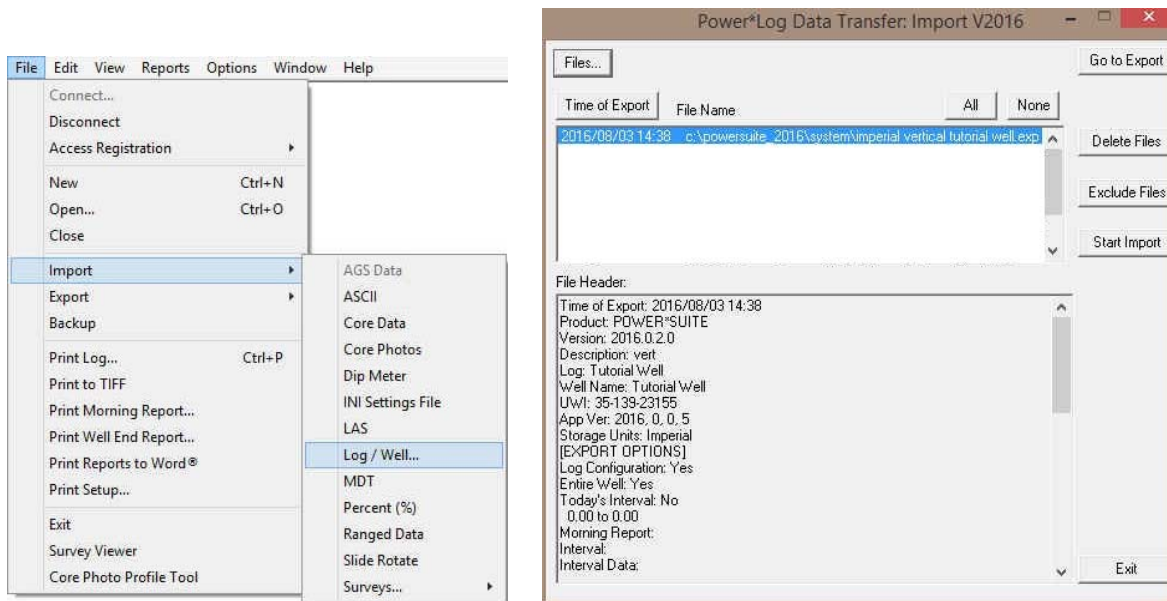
File Edit View Reports Options Window Help

Connect...
Disconnect
Access Registration
New Ctrl+N
Open... Ctrl+O
Close
Import
Export
Backup
Print Log... Ctrl+P
Print to TIFF
Print Morning Report...
Print Well End Report...
Print Reports to Word®
Print Setup...
Exit
Survey Viewer
Core Photo Profile Tool

AGS Data
ASCII
Core Data
Core Photos
Dip Meter
INI Settings File
LAS
Log / Well...
MDT
Percent (%)
Ranged Data
Slide Rotate
Surveys...

Power*Log Data Transfer: Import V2016

Files...
Go to Export
Time of Export
File Name
All
None
2016/08/03 14:38 c:\powersuite_2016\system\imperial vertical tutorial well.exp
Delete Files
Exclude Files
Start Import
File Header:
Time of Export: 2016/08/03 14:38
Product: POWER*SUITE
Version: 2016.0.2.0
Description: vert
Log: Tutorial Well
Well Name: Tutorial Well
UWI: 35-139-23155
App Ver: 2016, 0, 0, 5
Storage Units: Imperial
[EXPORT OPTIONS]
Log Configuration: Yes
Entire Well: Yes
Today's Interval: No
0.00 to 0.00
Morning Report:
Interval:
Interval Data:
Exit